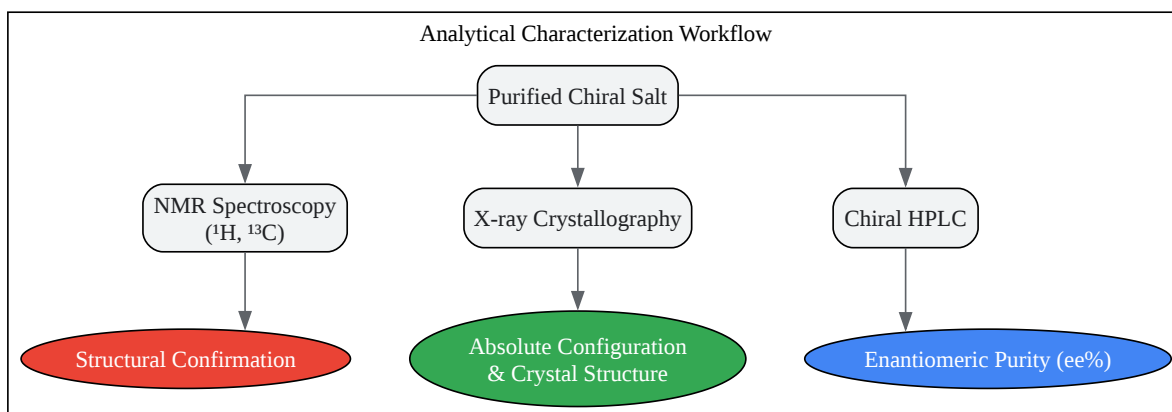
Analytical Characterization Workflow

Purified Chiral Salt

NMR Spectroscopy ($^1$H, $^{13}$C)

X-ray Crystallography

Chiral HPLC

Structural Confirmation

Absolute Configuration & Crystal Structure

Enantiomeric Purity (ee%)